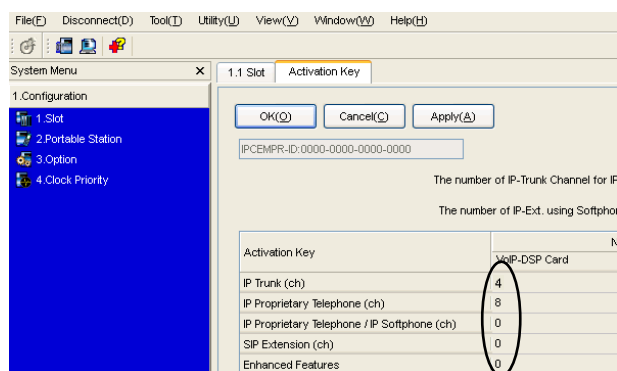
File(F) Disconnect(D) Tool(T) Utility(U) View(V) Window(W) Help(H)

System Menu ×

1.Configuration

1.Slot

2.Portable Station

3.Option

4.Clock Priority

1.1 Slot | Activation Key

OK(O) Cancel(C) Apply(A)

IPCEMPR-ID:0000-0000-0000-0000

The number of IP-Trunk Channel for IP

The number of IP-Ext. using Softphon

| Activation Key | N VoIP-DSP Card |
|---|---|
| IP Trunk (ch) | 4 |
| IP Proprietary Telephone (ch) | 8 |
| IP Proprietary Telephone / IP Softphone (ch) | 0 |
| SIP Extension (ch) | 0 |
| Enhanced Features | 0 |